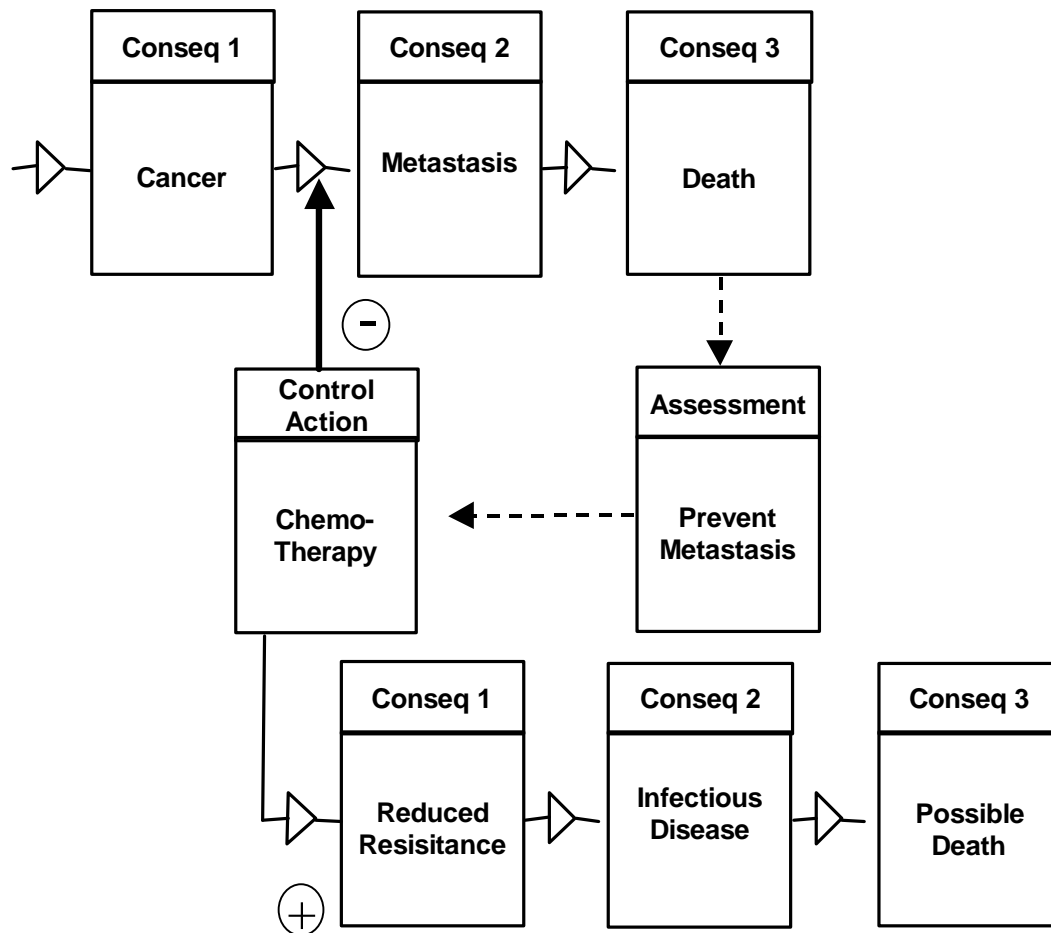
Conseq 1

Cancer

Conseq 2

Metastasis

Conseq 3

Death

-

Control Action

Chemo-Therapy

Assessment

Prevent Metastasis

Conseq 1

Reduced Resisitance

Conseq 2

Infectious Disease

Conseq 3

Possible Death

+